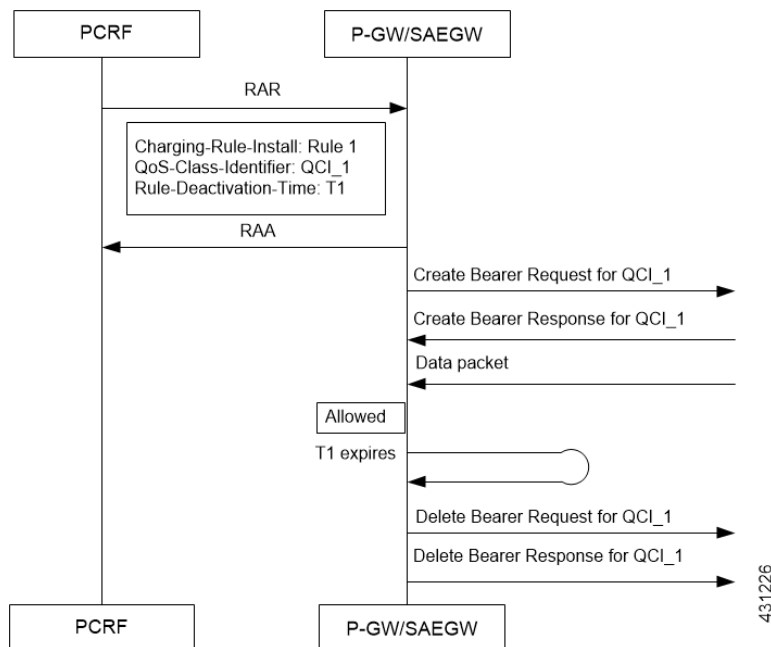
PCRF

P-GW/SAEGW

RAR

Charging-Rule-Install: Rule 1
QoS-Class-Identifier: QCI_1
Rule-Deactivation-Time: T1

RAA

Create Bearer Request for QCI_1

Create Bearer Response for QCI_1

Data packet

Allowed

T1 expires

Delete Bearer Request for QCI_1

Delete Bearer Response for QCI_1

PCRF

P-GW/SAEGW

431226